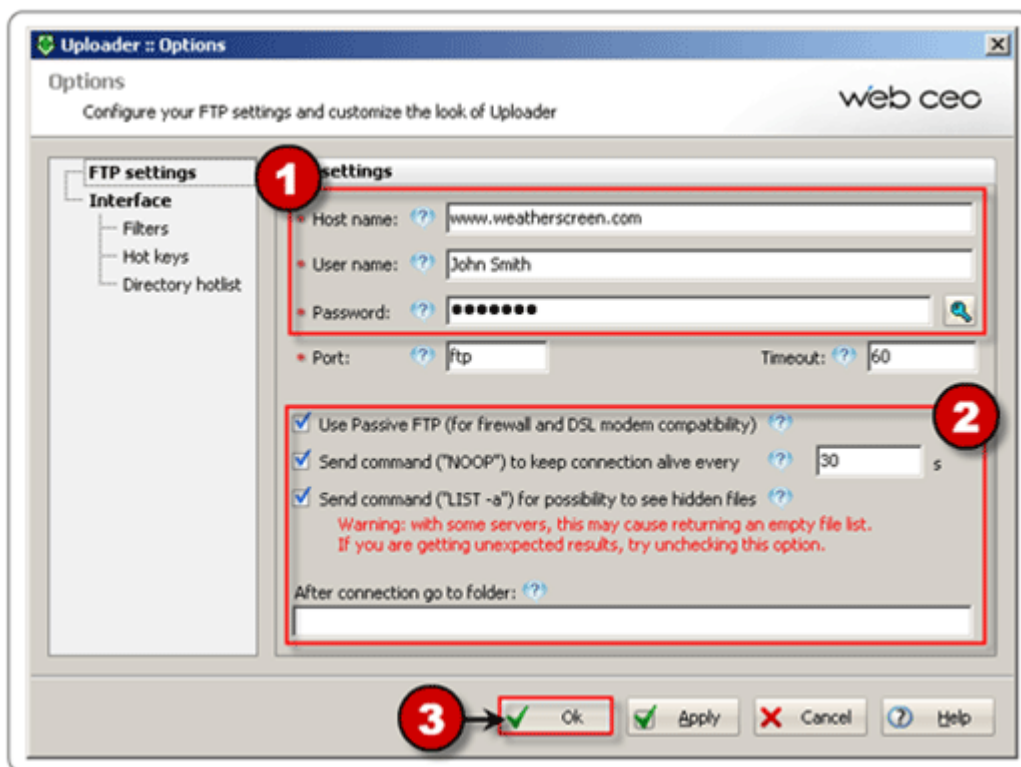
Uploader :: Options

Options

Configure your FTP settings and customize the look of Uploader

web ceo

FTP settings
Interface
Filters
Hot keys
Directory hotlist

1

settings

* Host name: (?) www.weatherscreen.com

* User name: (?) John Smith

* Password: (?) ●●●●●●●

* Port: (?) ftp

Timeout: (?) 60

2

Use Passive FTP (for firewall and DSL modem compatibility) (?)

Send command ("NOOP") to keep connection alive every (?) 30 s

Send command ("LIST -a") for possibility to see hidden files (?)

Warning: with some servers, this may cause returning an empty file list. If you are getting unexpected results, try unchecking this option.

After connection go to folder: (?)

3

Ok

Apply

Cancel

Help